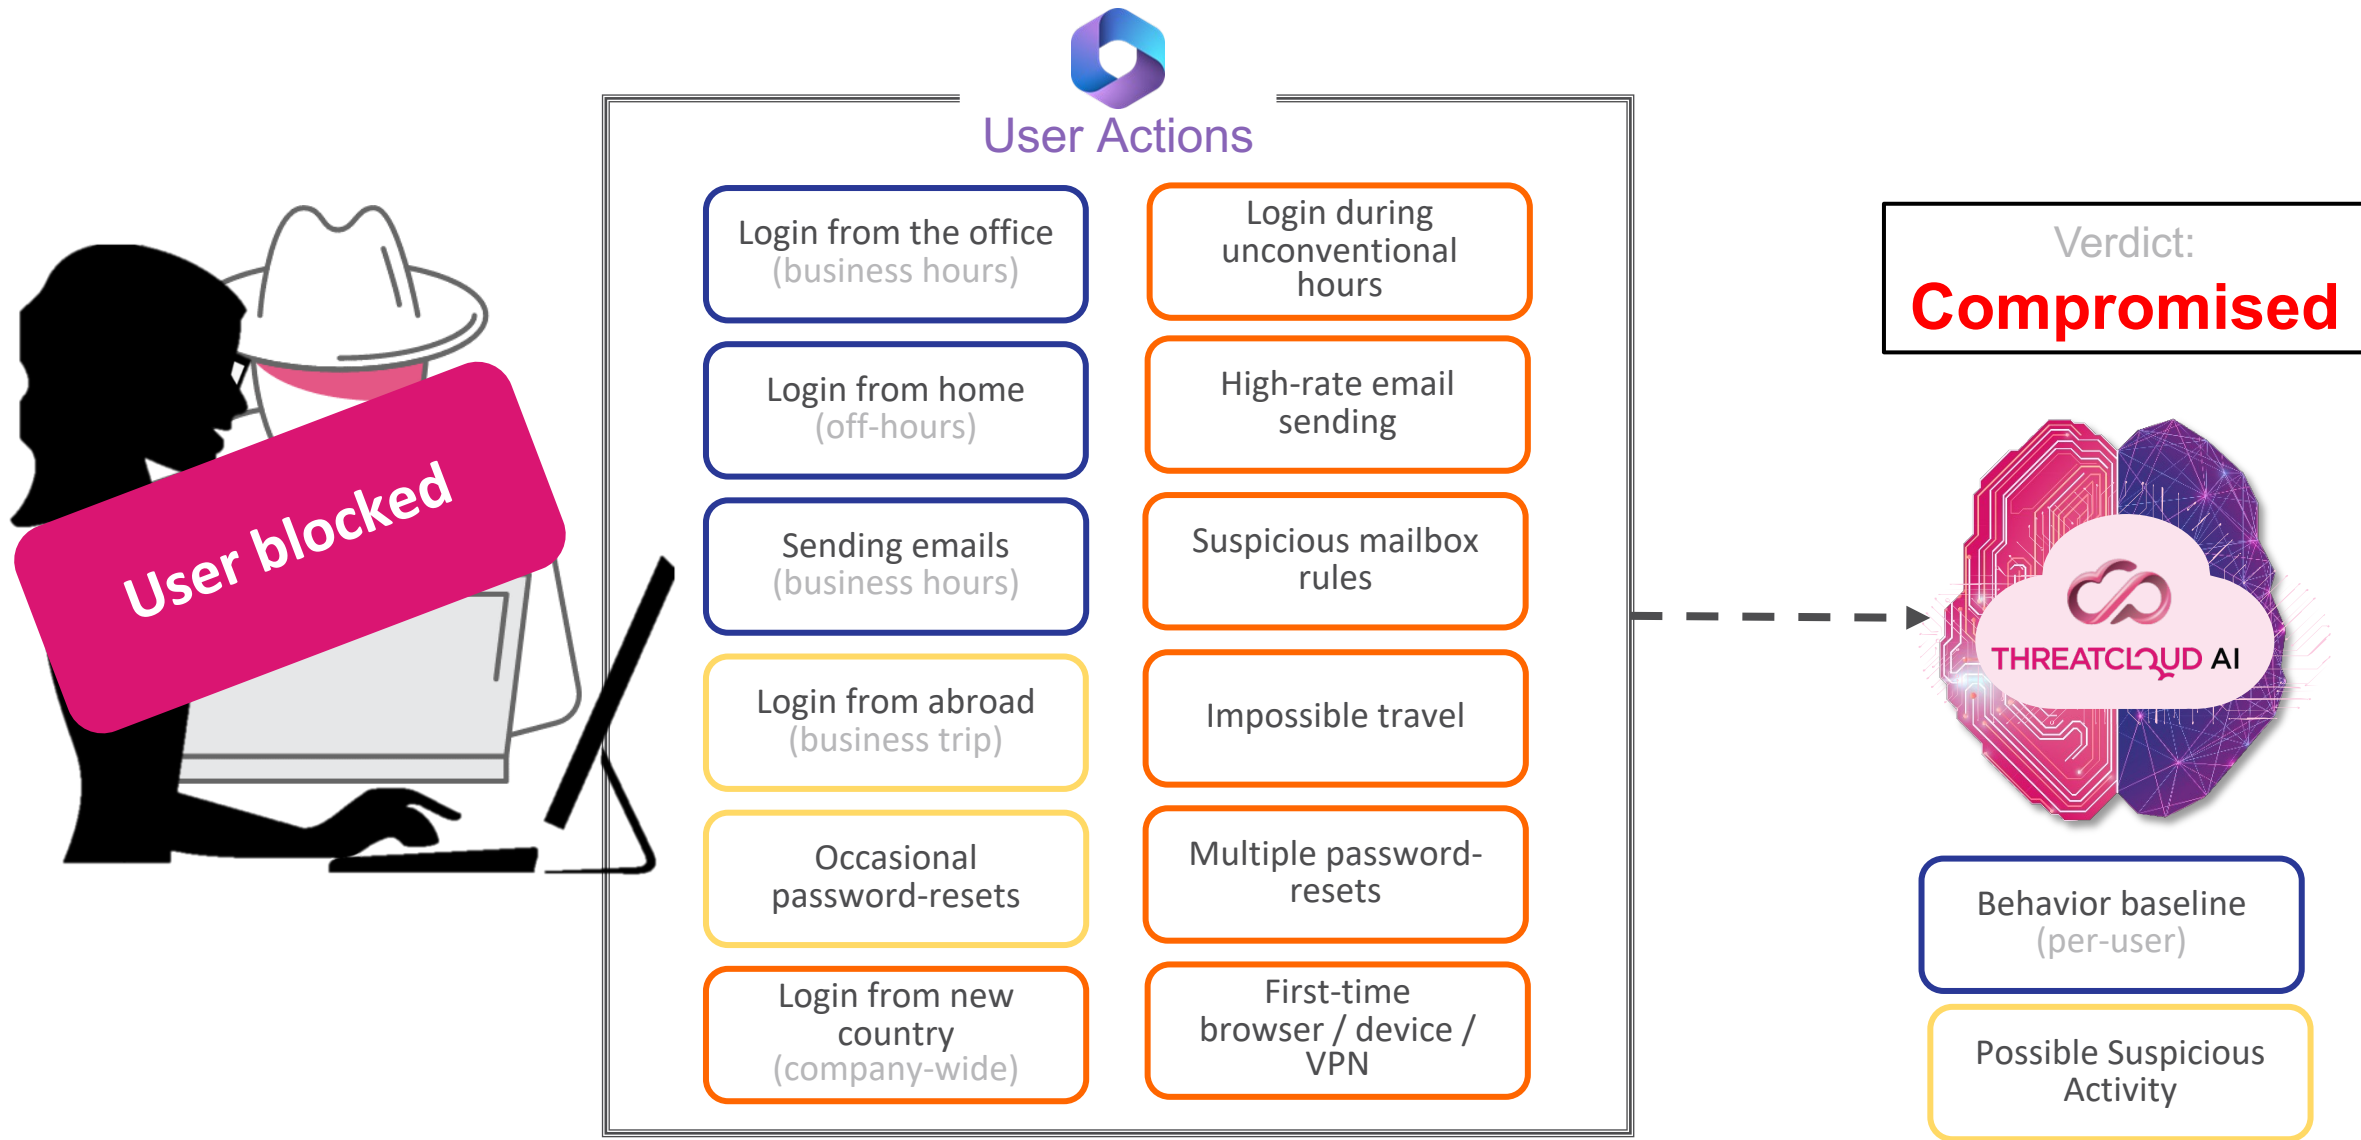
User blocked

User Actions

Login from the office
(business hours)

Login during unconventional hours

Login from home
(off-hours)

High-rate email sending

Sending emails
(business hours)

Suspicious mailbox rules

Login from abroad
(business trip)

Impossible travel

Occasional password-resets

Multiple password-resets

Login from new country
(company-wide)

First-time browser / device / VPN

Verdict:
Compromised

THREATCLOUD AI

Behavior baseline
(per-user)

Possible Suspicious Activity